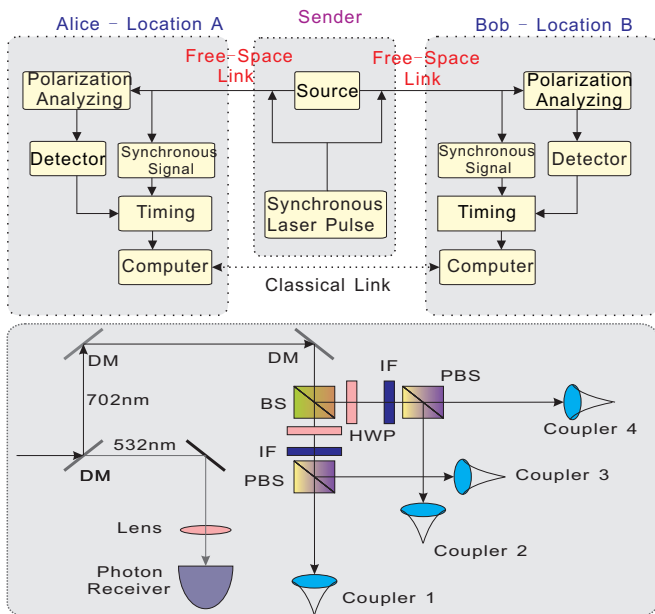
Alice - Location A

Sender

Bob - Location B

Free-Space Link

Free-Space Link

Polarization Analyzing

Source

Polarization Analyzing

Detector

Synchronous Signal

Synchronous Signal

Detector

Timing

Synchronous Laser Pulse

Timing

Computer

Classical Link

Computer

DM

DM

702nm

532nm

DM

BS

HWP

IF

PBS

Coupler 4

IF

PBS

Coupler 3

Coupler 2

Lens

Photon Receiver

Coupler 1